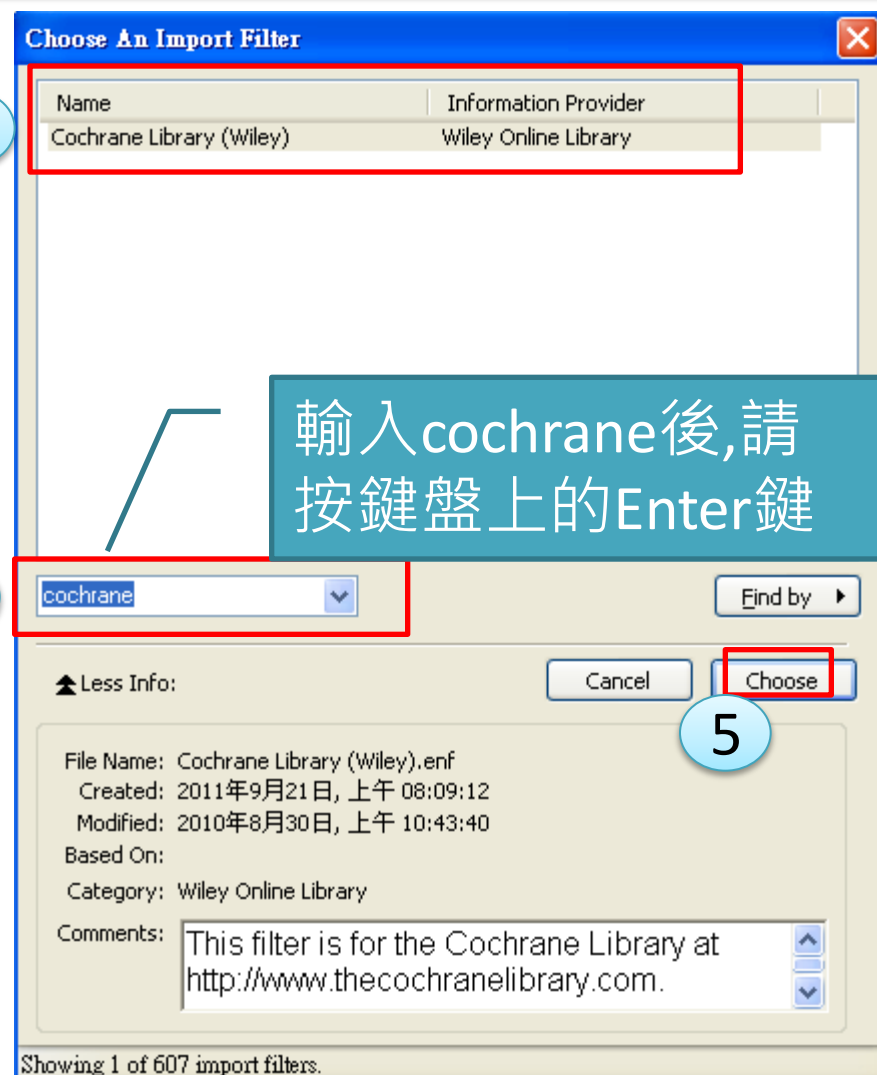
Choose An Import Filter

| Name | Information Provider |
|---|---|
| Cochrane Library (Wiley) | Wiley Online Library |

輸入cochrane後,請按鍵盤上的Enter鍵

cochrane

Find by

Less Info:

Cancel

Choose

5

File Name: Cochrane Library (Wiley).enf
Created: 2011年9月21日, 上午 08:09:12
Modified: 2010年8月30日, 上午 10:43:40
Based On:
Category: Wiley Online Library
Comments: This filter is for the Cochrane Library at http://www.thecochranelibrary.com.

Showing 1 of 607 import filters.